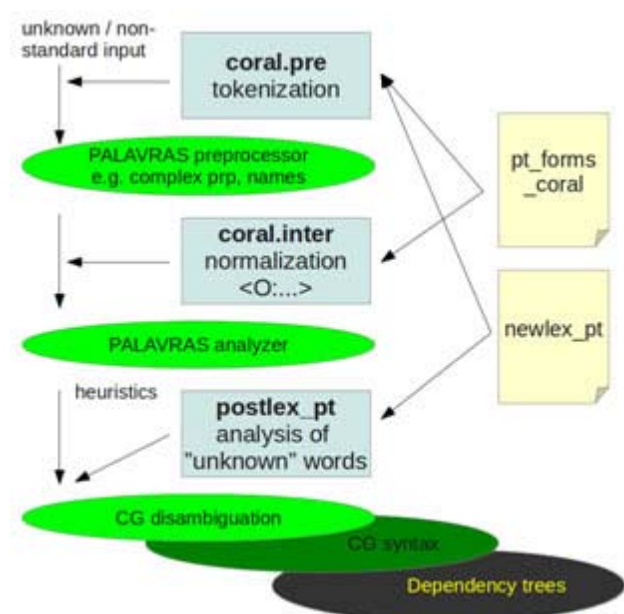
unknown / non-standard input

coral.pre
tokenization

PALAVRAS preprocessor
e.g. complex prp, names

pt_forms
_coral

coral.inter
normalization
<O:...>

newlex_pt

PALAVRAS analyzer

heuristics

postlex_pt
analysis of
"unknown" words

CG disambiguation

CG syntax

Dependency trees